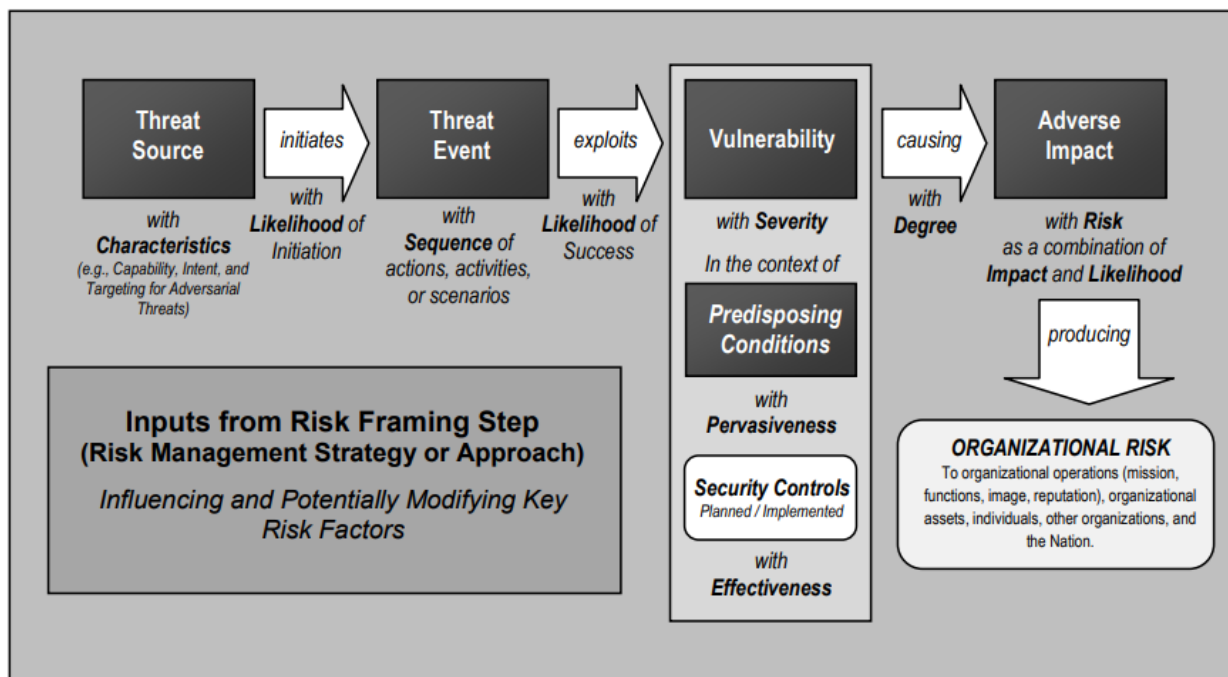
Threat Source

initiates

with Likelihood of Initiation

with Characteristics (e.g., Capability, Intent, and Targeting for Adversarial Threats)

Threat Event

exploits

with Likelihood of Success

with Sequence of actions, activities, or scenarios

Vulnerability

with Severity

In the context of

Predisposing Conditions

with Pervasiveness

Security Controls Planned / Implemented

with Effectiveness

causing

with Degree

Adverse Impact

with Risk as a combination of Impact and Likelihood

producing

ORGANIZATIONAL RISK
To organizational operations (mission, functions, image, reputation), organizational assets, individuals, other organizations, and the Nation.

Inputs from Risk Framing Step (Risk Management Strategy or Approach)

Influencing and Potentially Modifying Key Risk Factors